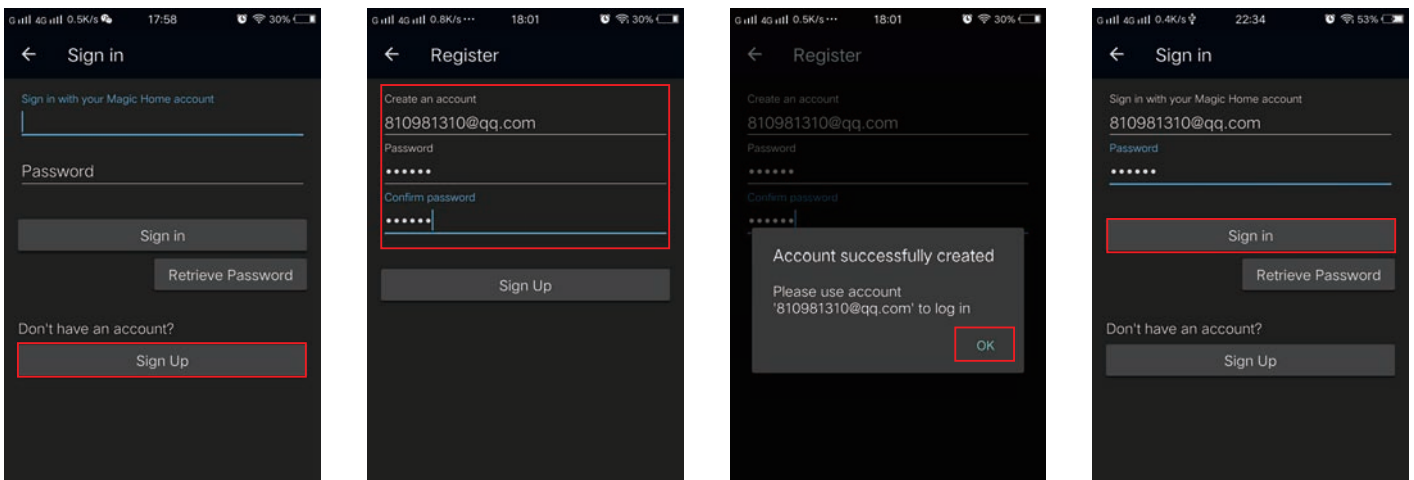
G 4G 0.5K/s 17:58 30%

← Sign in

Sign in with your Magic Home account

Password

Sign in

Retrieve Password

Don't have an account?

Sign Up

G 4G 0.8K/s ··· 18:01 30%

← Register

Create an account

810981310@qq.com

Password

••••••

Confirm password

••••••

Sign Up

G 4G 0.5K/s ··· 18:01 30%

← Register

Create an account

810981310@qq.com

Password

••••••

Confirm password

••••••

Account successfully created

Please use account '810981310@qq.com' to log in

OK

G 4G 0.4K/s 22:34 53%

← Sign in

Sign in with your Magic Home account

810981310@qq.com

Password

••••••

Sign in

Retrieve Password

Don't have an account?

Sign Up